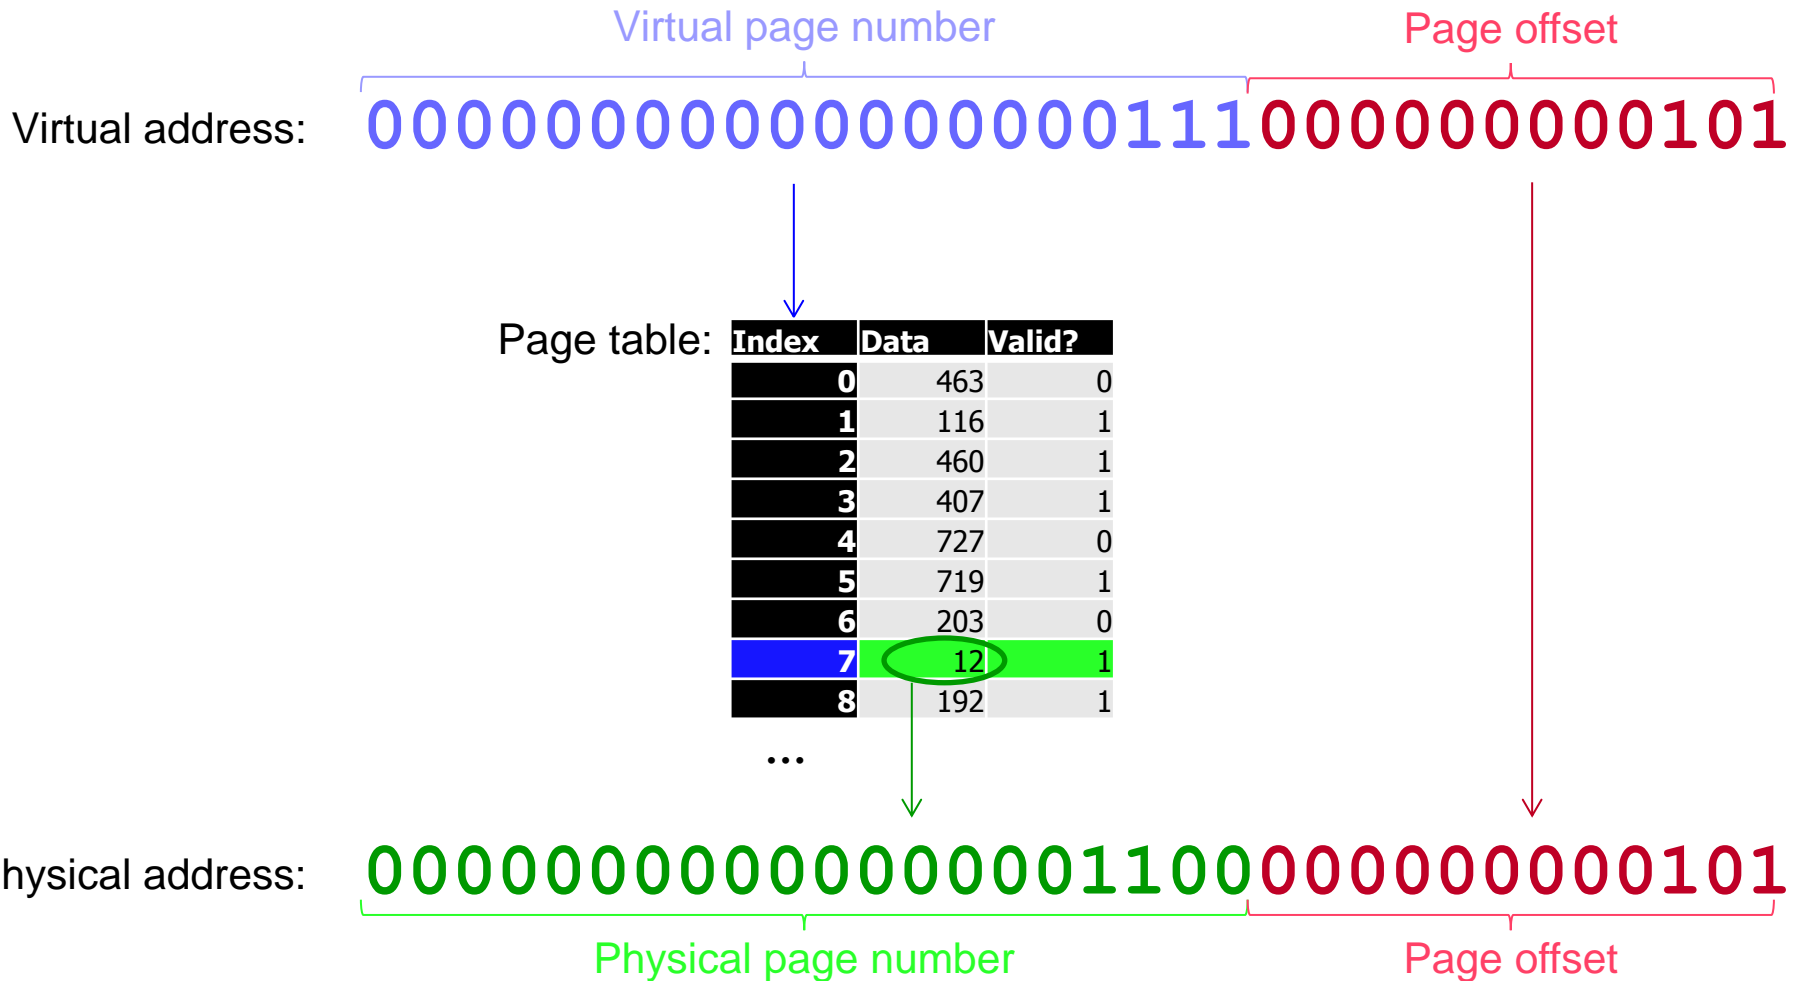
Virtual page number

Page offset

Virtual address: 00000000000000000111000000000101

Page table:

| Index | Data | Valid? |
|---|---|---|
| 0 | 463 | 0 |
| 1 | 116 | 1 |
| 2 | 460 | 1 |
| 3 | 407 | 1 |
| 4 | 727 | 0 |
| 5 | 719 | 1 |
| 6 | 203 | 0 |
| 7 | 12 | 1 |
| 8 | 192 | 1 |

...

hysical address: 00000000000000001100000000000101

Physical page number

Page offset